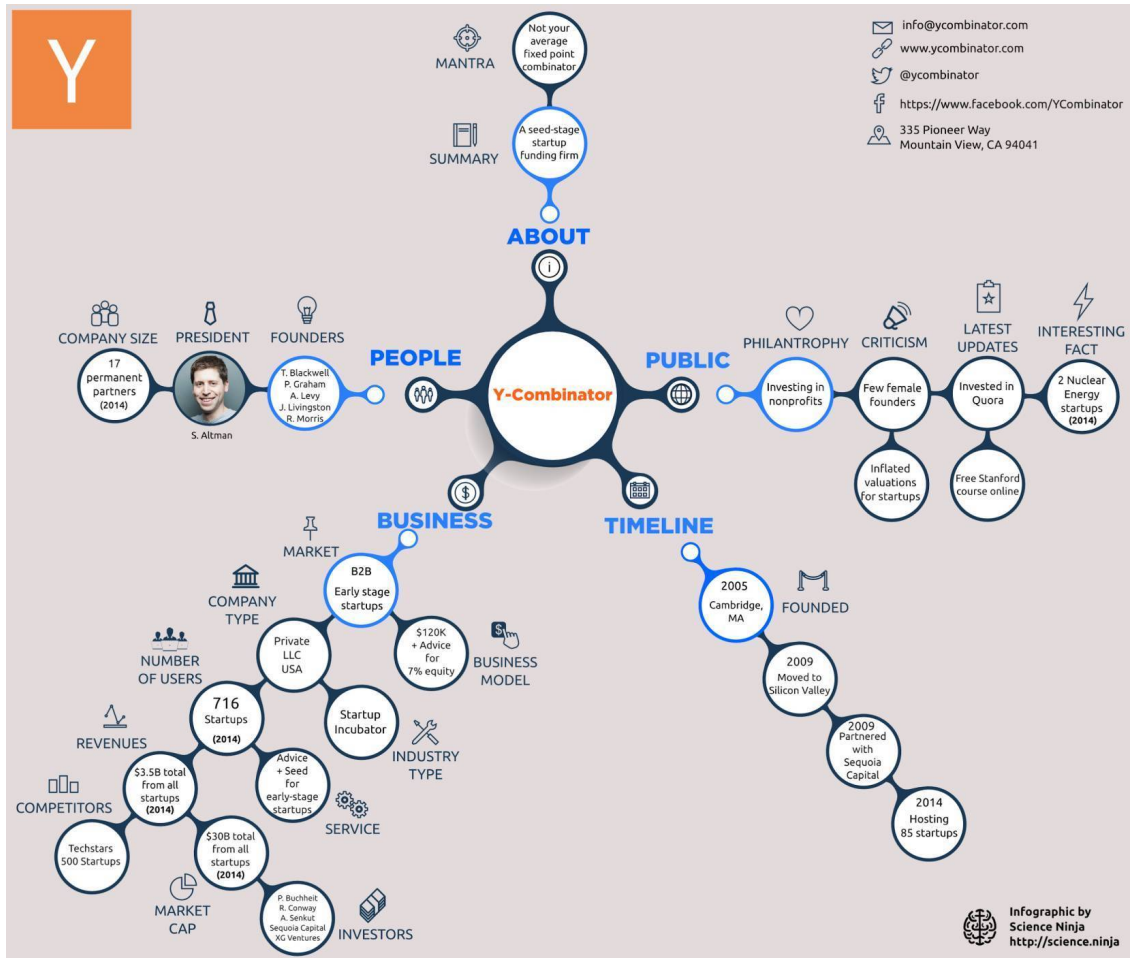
Y

MANTRA
Not your average fixed point combinator

SUMMARY
A seed-stage startup funding firm

ABOUT

info@ycombinator.com
www.ycombinator.com
@ycombinator
https://www.facebook.com/YCombinator
335 Pioneer Way
Mountain View, CA 94041

COMPANY SIZE
17 permanent partners (2014)

PRESIDENT
S. Altman

FOUNDERS
T. Blackwell
P. Graham
A. Levy
J. Livingston
R. Morris

PEOPLE

Y-Combinator

PUBLIC

PHILANTHROPY
Investing in nonprofits

CRITICISM
Few female founders
Inflated valuations for startups

LATEST UPDATES
Invested in Quora
Free Stanford course online

INTERESTING FACT
2 Nuclear Energy startups (2014)

BUSINESS

TIMELINE

MARKET
B2B
Early stage startups

COMPANY TYPE
Private LLC USA

$120K + Advice for 7% equity
BUSINESS MODEL

NUMBER OF USERS
716 Startups (2014)

Startup Incubator
INDUSTRY TYPE

REVENUES
$3.5B total from all startups (2014)

Advice + Seed for early-stage startups
SERVICE

COMPETITORS
Techstars
500 Startups

MARKET CAP
$30B total from all startups (2014)

P. Buchheit
R. Conway
A. Senkut
Sequoia Capital
XG Ventures
INVESTORS

2005
Cambridge, MA
FOUNDED

2009
Moved to Silicon Valley

2009
Partnered with Sequoia Capital

2014
Hosting 85 startups

Infographic by
Science Ninja
http://science.ninja